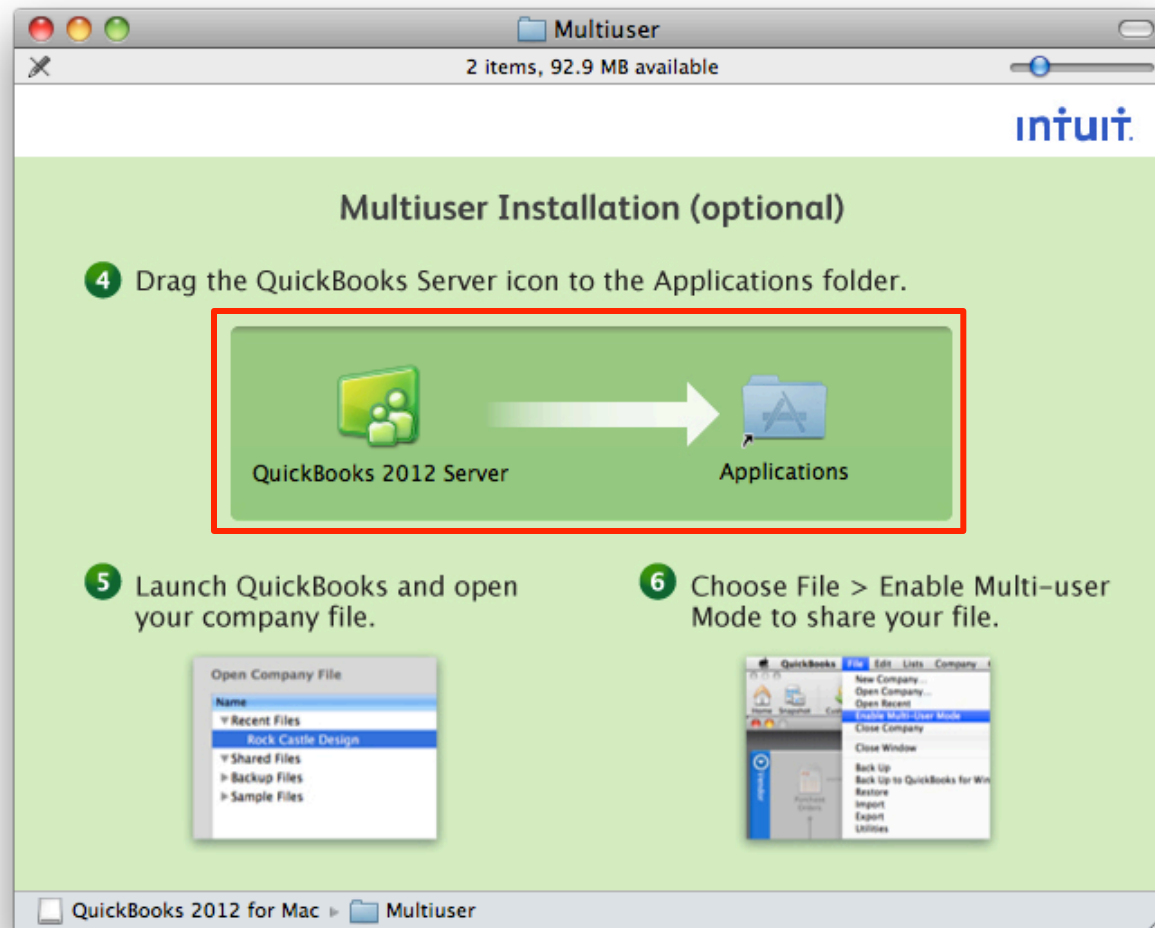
Multiuser

2 items, 92.9 MB available

intuit.

Multiuser Installation (optional)

4 Drag the QuickBooks Server icon to the Applications folder.

QuickBooks 2012 Server

Applications

5 Launch QuickBooks and open your company file.

Open Company File

Name
▼Recent Files
Rock Castle Design
▶Shared Files
▶Backup Files
▶Sample Files

6 Choose File > Enable Multi-user Mode to share your file.

QuickBooks File Edit Lists Company

Home Snapshot

New Company...
Open Company...
Open Recent
Enable Multi-User Mode
Close Company
Close Window
Back Up
Back Up to QuickBooks for Win
Restore
Import
Export
Utilities

QuickBooks 2012 for Mac ▸ Multiuser